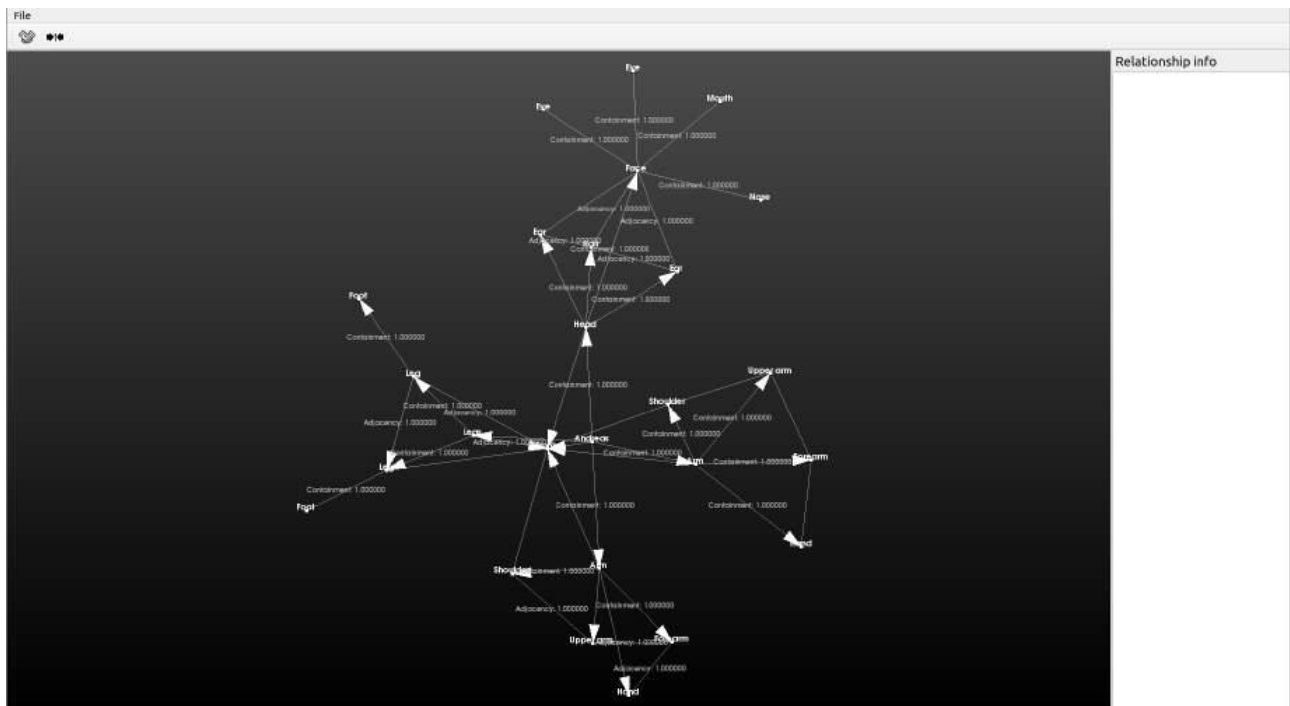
File

Relationship info

Eye
Eye
Mouth
Containment: 1.000000
Containment: 1.000000
Containment: 1.000000
Face
Containment: 1.000000
Nose
Adjacency: 1.000000
Adjacency: 1.000000
Ear
Adjacency: 1.000000
Hair
Containment: 1.000000
Adjacency: 1.000000
Ear
Containment: 1.000000
Containment: 1.000000
Head
Foot
Containment: 1.000000
Leg
Containment: 1.000000
Upper arm
Shoulder
Containment: 1.000000
Containment: 1.000000
Adjacency: 1.000000
Adjacency: 1.000000
Containment: 1.000000
Leg
Adjacency: 1.000000
Andreas
Containment: 1.000000
Containment: 1.000000
Forearm
Arm
Containment: 1.000000
Leg
Containment: 1.000000
Foot
Containment: 1.000000
Containment: 1.000000
Hand
Shoulder
Containment: 1.000000
Arm
Containment: 1.000000
Adjacency: 1.000000
Upper arm
Adjacency: 1.000000
Forearm
Adjacency: 1.000000
Hand